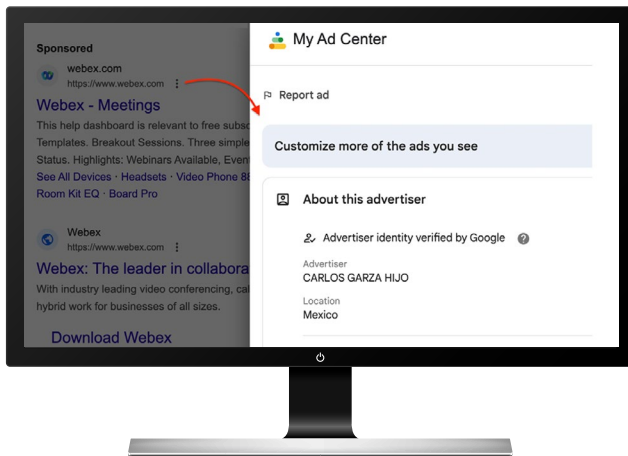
Sponsored

webex.com
https://www.webex.com

Webex - Meetings

This help dashboard is relevant to free subsc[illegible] Templates. Breakout Sessions. Three simple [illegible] Status. Highlights: Webinars Available, Even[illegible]

See All Devices · Headsets · Video Phone 8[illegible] Room Kit EQ · Board Pro

Webex
https://www.webex.com

Webex: The leader in collabora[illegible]

With industry leading video conferencing, ca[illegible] hybrid work for businesses of all sizes.

Download Webex

My Ad Center

Report ad

Customize more of the ads you see

About this advertiser

Advertiser identity verified by Google

Advertiser
CARLOS GARZA HIJO

Location
Mexico